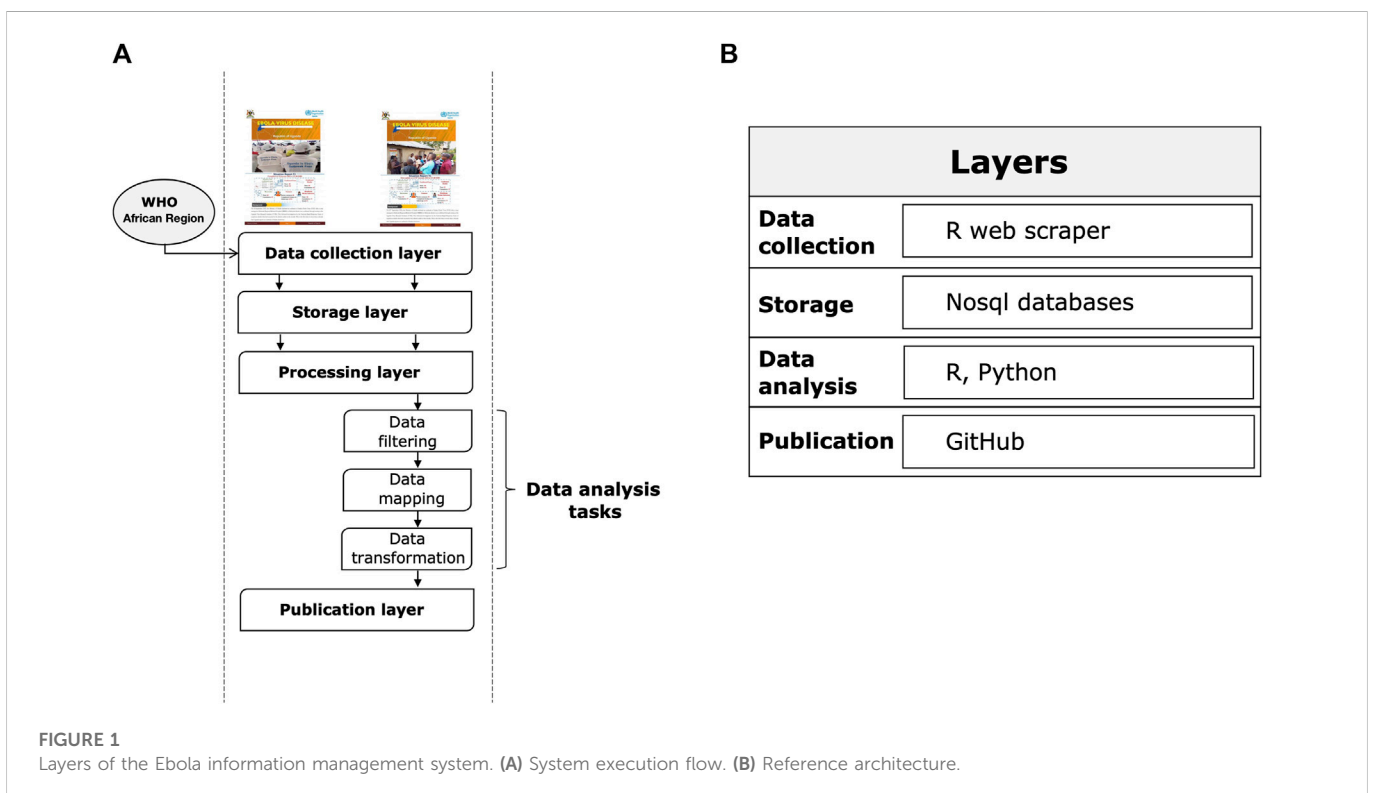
A

B

EBOLA VIRUS DISEASE

EBOLA VIRUS DISEASE

WHO African Region

Data collection layer

Storage layer

Processing layer

Data filtering

Data mapping

Data transformation

Data analysis tasks

Publication layer

| Layers | |
|---|---|
| Data collection | R web scraper |
| Storage | Nosql databases |
| Data analysis | R, Python |
| Publication | GitHub |

FIGURE 1
Layers of the Ebola information management system. (A) System execution flow. (B) Reference architecture.